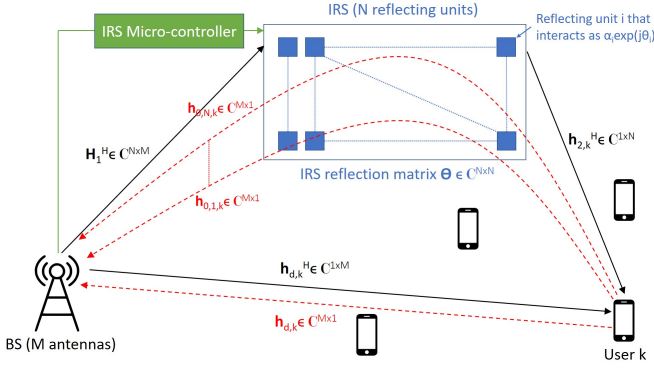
IRS Micro-controller

IRS (N reflecting units)

Reflecting unit i that interacts as $\alpha_i \exp(j\theta_i)$

$\mathbf{h}_{0,N,k} \in \mathbb{C}^{Mx1}$

$\mathbf{H}_1^H \in \mathbb{C}^{NxM}$

$\mathbf{h}_{2,k}^H \in \mathbb{C}^{1xN}$

IRS reflection matrix $\boldsymbol{\Theta} \in \mathbb{C}^{NxN}$

$\mathbf{h}_{0,1,k} \in \mathbb{C}^{Mx1}$

$\mathbf{h}_{d,k}^H \in \mathbb{C}^{1xM}$

$\mathbf{h}_{d,k} \in \mathbb{C}^{Mx1}$

BS (M antennas)

User k